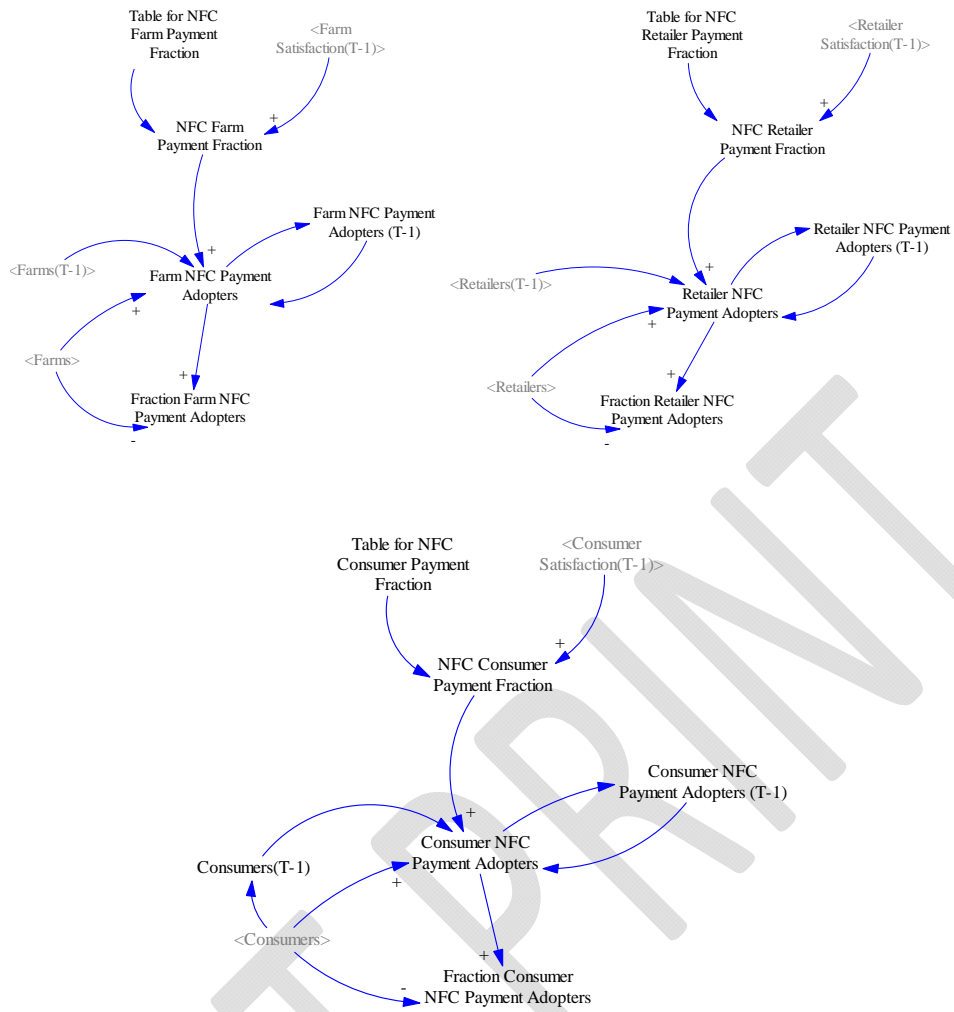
Table for NFC Farm Payment Fraction

<Farm Satisfaction(T-1)>

+

NFC Farm Payment Fraction

Farm NFC Payment Adopters (T-1)

<Farms(T-1)>

+

Farm NFC Payment Adopters

+

<Farms>

+

Fraction Farm NFC Payment Adopters

-

Table for NFC Retailer Payment Fraction

<Retailer Satisfaction(T-1)>

+

NFC Retailer Payment Fraction

Retailer NFC Payment Adopters (T-1)

+

<Retailers(T-1)>

Retailer NFC Payment Adopters

+

<Retailers>

+

Fraction Retailer NFC Payment Adopters

-

Table for NFC Consumer Payment Fraction

<Consumer Satisfaction(T-1)>

+

NFC Consumer Payment Fraction

Consumer NFC Payment Adopters (T-1)

+

Consumer NFC Payment Adopters

Consumers(T-1)

+

<Consumers>

+

Fraction Consumer NFC Payment Adopters

-

PRINT